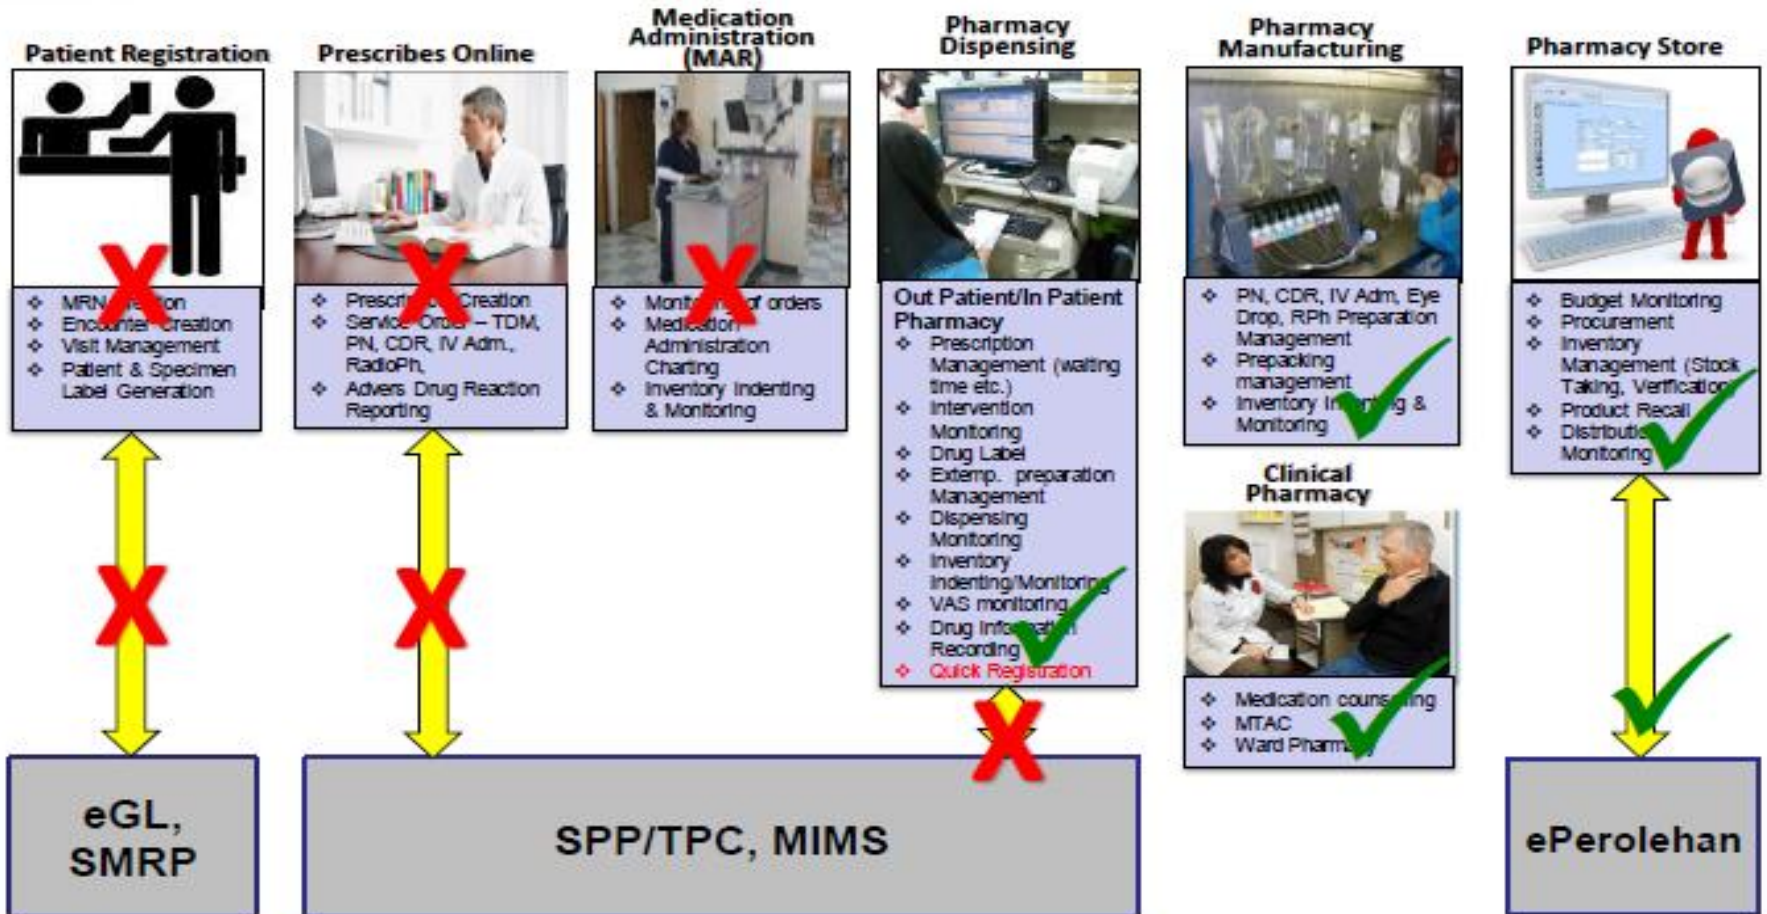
Patient Registration

MRN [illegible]on
Enc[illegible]nter Creation
Visit Management
Patient & Specimen Label Generation

Prescribes Online

Prescri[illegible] Creation
Service Or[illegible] – TDM, PN, CDR, IV Adm., RadioPh,
Advers Drug Reaction Reporting

Medication Administration (MAR)

Mont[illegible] of orders
Medication Administration Charting
Inventory Indenting & Monitoring

Pharmacy Dispensing

Out Patient/In Patient Pharmacy
Prescription Management (waiting time etc.)
Intervention Monitoring
Drug Label
Extemp. preparation Management
Dispensing Monitoring
Inventory Indenting/Monitoring
VAS monitoring
Drug Info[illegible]n Recording
Quick Registration

Pharmacy Manufacturing

PN, CDR, IV Adm, Eye Drop, RPh Preparation Management
Prepacking management
Inventory In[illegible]g & Monitoring

Clinical Pharmacy

Medication couns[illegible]ing
MTAC
Ward Pharm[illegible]

Pharmacy Store

Budget Monitoring
Procurement
Inventory Management (Stock Taking, Verification)
Product Recall
Distributi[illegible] Monitoring

eGL, SMRP

SPP/TPC, MIMS

ePerolehan